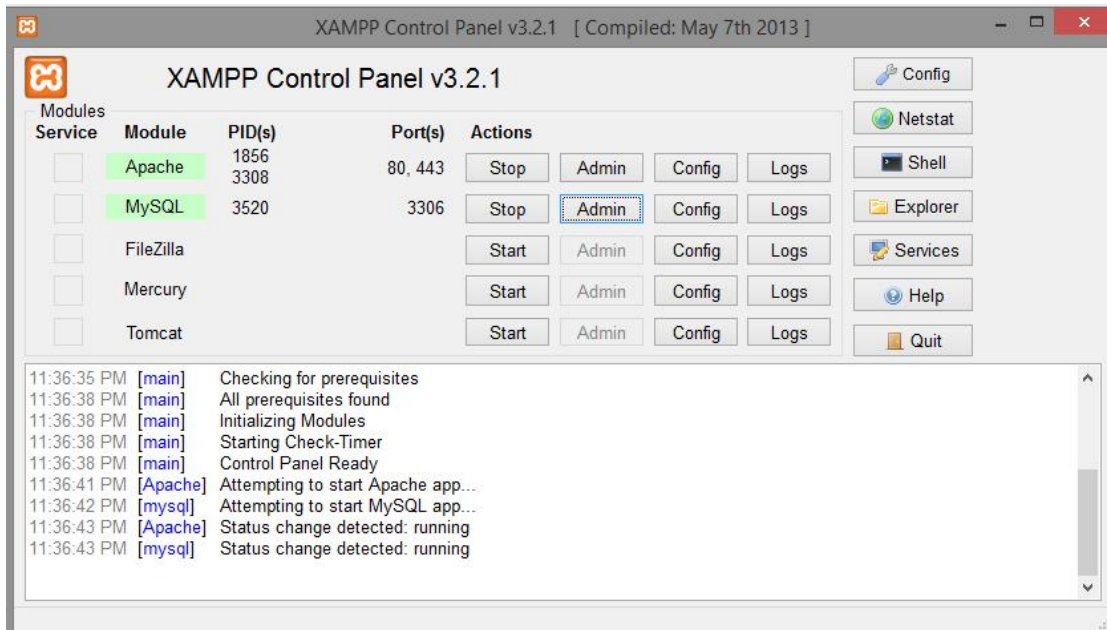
XAMPP Control Panel v3.2.1 [ Compiled: May 7th 2013 ]

XAMPP Control Panel v3.2.1

Config
Netstat
Shell
Explorer
Services
Help
Quit

Modules

| Service | Module | PID(s) | Port(s) | Actions | | | |
|---|---|---|---|---|---|---|---|
| | Apache | 1856 3308 | 80, 443 | Stop | Admin | Config | Logs |
| | MySQL | 3520 | 3306 | Stop | Admin | Config | Logs |
| | FileZilla | | | Start | Admin | Config | Logs |
| | Mercury | | | Start | Admin | Config | Logs |
| | Tomcat | | | Start | Admin | Config | Logs |

11:36:35 PM [main] Checking for prerequisites
11:36:38 PM [main] All prerequisites found
11:36:38 PM [main] Initializing Modules
11:36:38 PM [main] Starting Check-Timer
11:36:38 PM [main] Control Panel Ready
11:36:41 PM [Apache] Attempting to start Apache app...
11:36:42 PM [mysql] Attempting to start MySQL app...
11:36:43 PM [Apache] Status change detected: running
11:36:43 PM [mysql] Status change detected: running